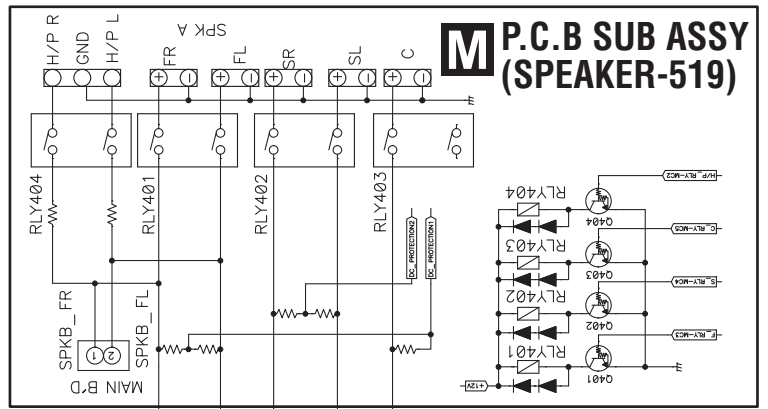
M P.C.B SUB ASSY (SPEAKER-519)

H/P R
GND
H/P L
SPK A
FR
FL
SR
SL
C
+ − + − + − + − + −

RLY404
RLY401
RLY402
RLY403
DC_PROTECTION2
DC_PROTECTION1

RLY404
RLY403
RLY402
RLY401
Q404
Q403
Q402
Q401
H/P_RLY-MC2
C_RLY-MC5
S_RLY-MC4
F_RLY-MC3
+12V

SPKB_FR
SPKB_FL
1 2
MAIN B'D